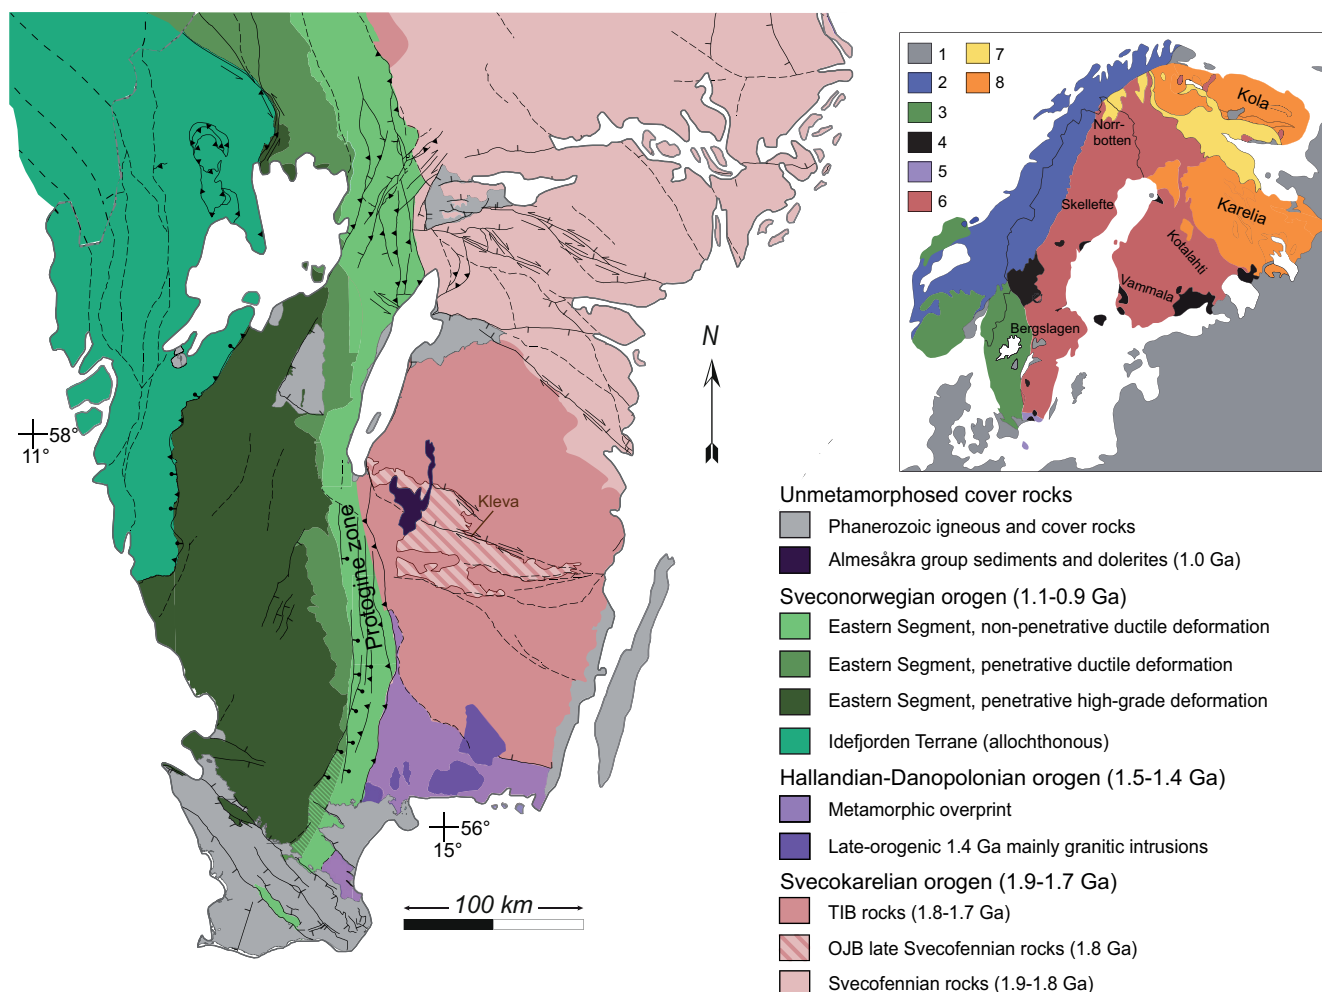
1
2
3
4
5
6
7
8

Kola
Norr-
botten
Skellefte
Karelia
Kolalahti
Vammala
Bergslagen

N

58°
11°

Kleva

Protogine zone

56°
15°

100 km

Unmetamorphosed cover rocks
Phanerozoic igneous and cover rocks
Almesåkra group sediments and dolerites (1.0 Ga)
Sveconorwegian orogen (1.1-0.9 Ga)
Eastern Segment, non-penetrative ductile deformation
Eastern Segment, penetrative ductile deformation
Eastern Segment, penetrative high-grade deformation
Idefjorden Terrane (allochthonous)
Hallandian-Danopolonian orogen (1.5-1.4 Ga)
Metamorphic overprint
Late-orogenic 1.4 Ga mainly granitic intrusions
Svecokarelian orogen (1.9-1.7 Ga)
TIB rocks (1.8-1.7 Ga)
OJB late Svecofennian rocks (1.8 Ga)
Svecofennian rocks (1.9-1.8 Ga)